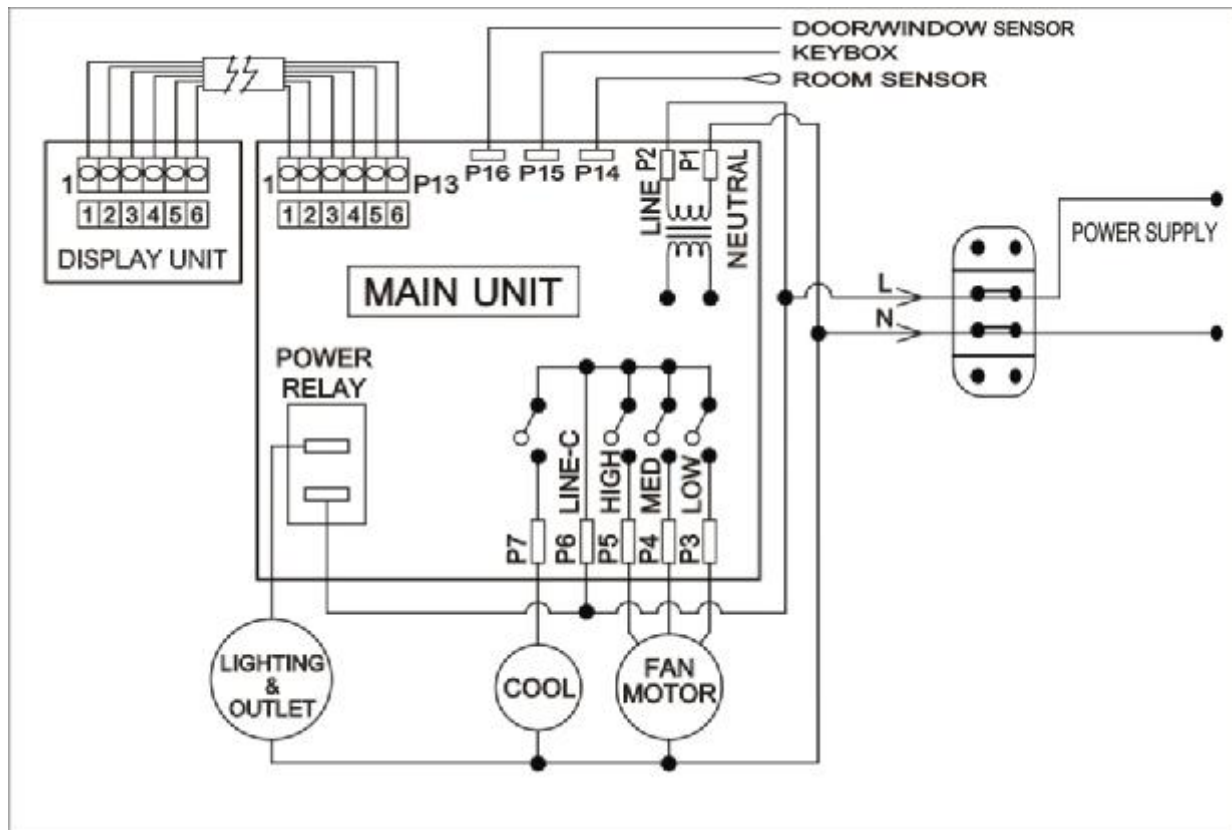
DOOR/WINDOW SENSOR
KEYBOX
ROOM SENSOR

1
1 2 3 4 5 6
DISPLAY UNIT

1
P13
1 2 3 4 5 6
P16 P15 P14 P2 P1
LINE NEUTRAL

MAIN UNIT

POWER RELAY

LINE-C HIGH MED LOW
P7 P6 P5 P4 P3

POWER SUPPLY
L
N

LIGHTING & OUTLET
COOL
FAN MOTOR